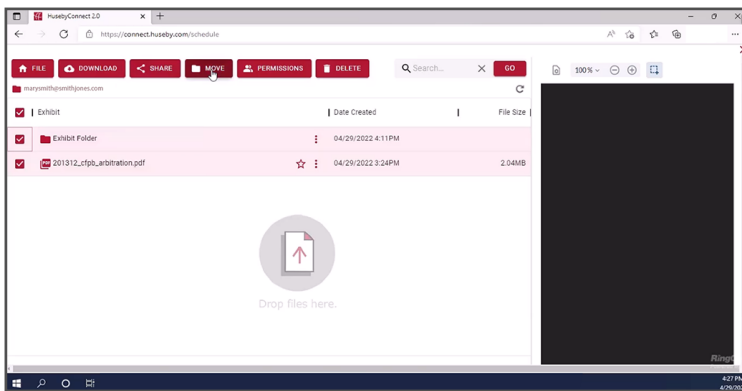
HusebyConnect 2.0
https://connect.huseby.com/schedule

FILE DOWNLOAD SHARE MOVE PERMISSIONS DELETE
Search... GO
marysmith@smithjones.com

| Exhibit | Date Created | File Size |
|---|---|---|
| Exhibit Folder | 04/29/2022 4:11PM | |
| 201312_cfpb_arbitration.pdf | 04/29/2022 3:24PM | 2.04MB |

Drop files here.

100%

Ring

4:27 PM
4/29/202